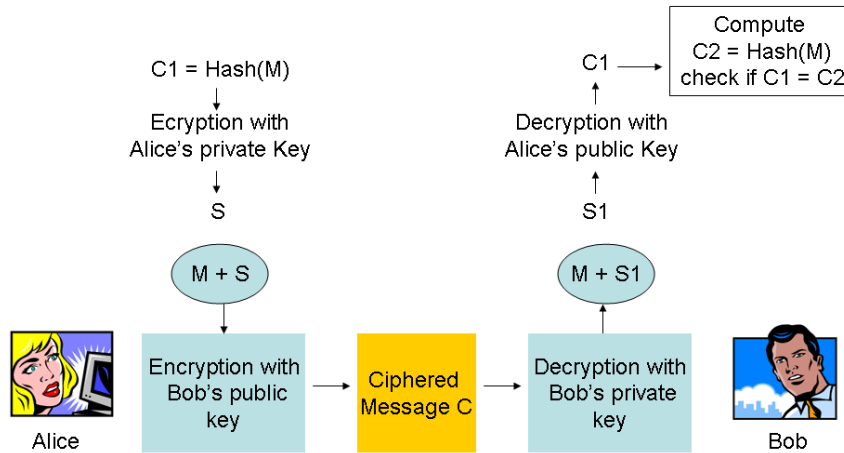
C1 = Hash(M)

Ecryption with Alice's private Key

S

M + S

Encryption with Bob's public key

Ciphered Message C

Decryption with Bob's private key

M + S1

S1

Decryption with Alice's public Key

C1

Compute
C2 = Hash(M)
check if C1 = C2

Alice

Bob